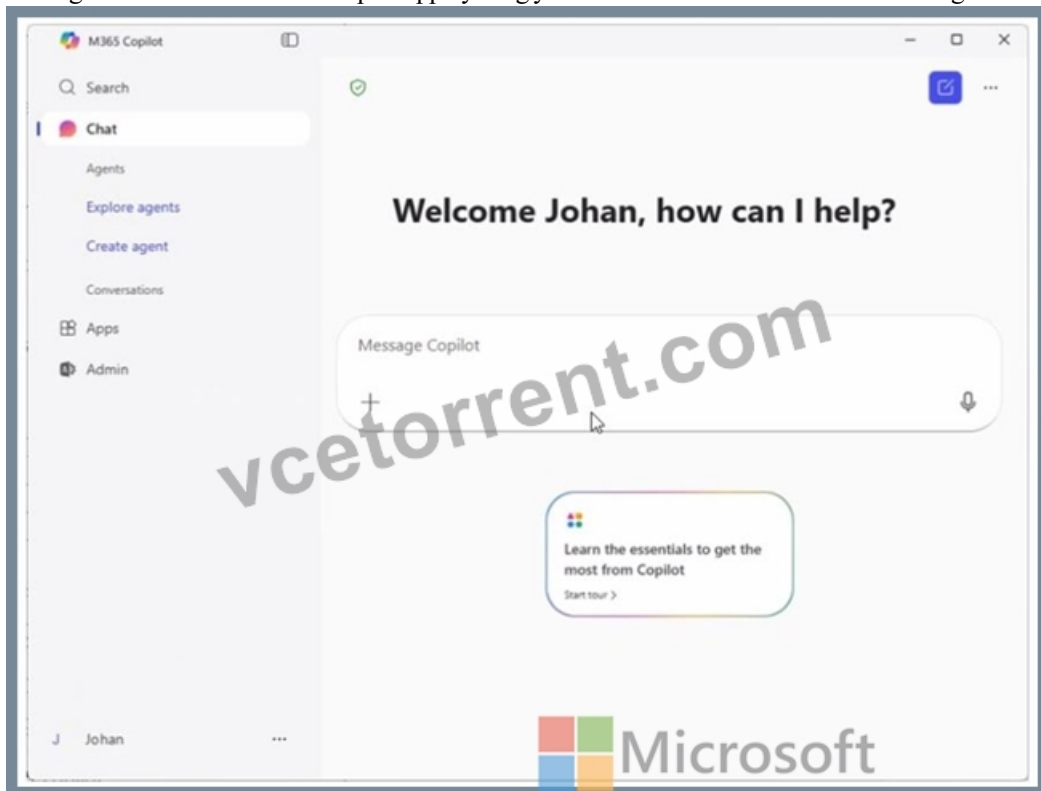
M365 Copilot

Search

Chat

Agents

Explore agents

Create agent

Conversations

Apps

Admin

Welcome Johan, how can I help?

Message Copilot

vcetorrent.com

Learn the essentials to get the most from Copilot

Start tour >

J Johan ...

Microsoft